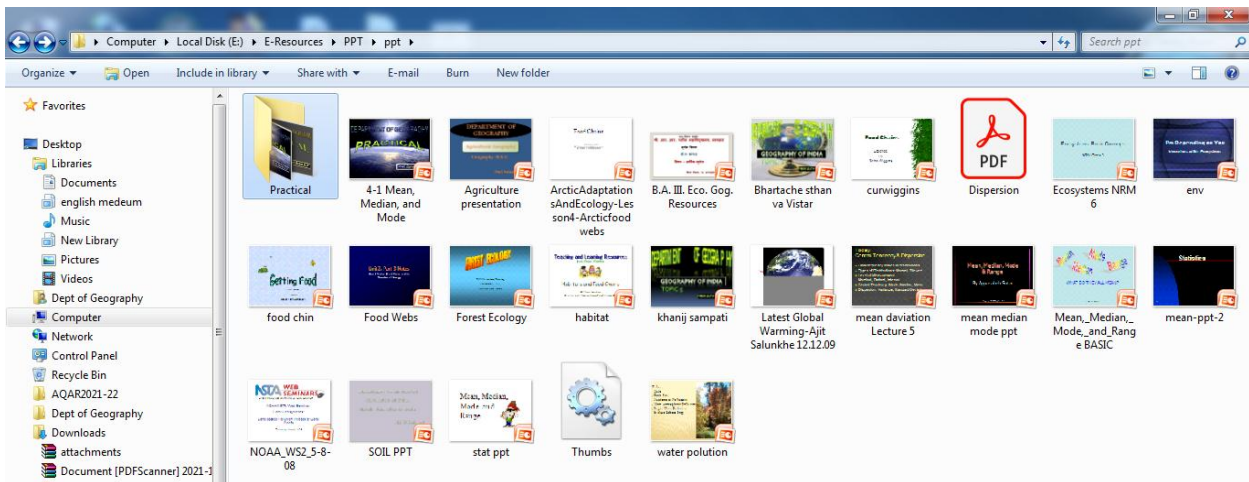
Computer ▸ Local Disk (E:) ▸ E-Resources ▸ PPT ▸ ppt ▸

Search ppt

Organize ▾ Open Include in library ▾ Share with ▾ E-mail Burn New folder

Favorites

Desktop
Libraries
Documents
english medeum
Music
New Library
Pictures
Videos
Dept of Geography
Computer
Network
Control Panel
Recycle Bin
AQAR2021-22
Dept of Geography
Downloads
attachments
Document [PDFScanner] 2021-1

Practical
4-1 Mean, Median, and Mode
Agriculture presentation
ArcticAdaptationsAndEcology-Lesson4-Arcticfood webs
B.A. III. Eco. Gog. Resources
Bhartache sthan va Vistar
curwiggins
PDF
Dispersion
Ecosystems NRM 6
env
Getting Food
food chin
Food Webs
Forest Ecology
Teaching and Learning Resources
habitat
GEOGRAPHY OF INDIA
khanij sampati
Latest Global Warming-Ajit Salunkhe 12.12.09
mean daviation Lecture 5
Mean, Median, Mode & Range
mean median mode ppt
Mean,_Median,_Mode,_and_Range BASIC
Statistics
mean-ppt-2
NSTA WEB SEMINARS
NOAA_WS2_5-8-08
SOIL PPT
Mean, Median, Mode and Range
stat ppt
Thumbs
water polution